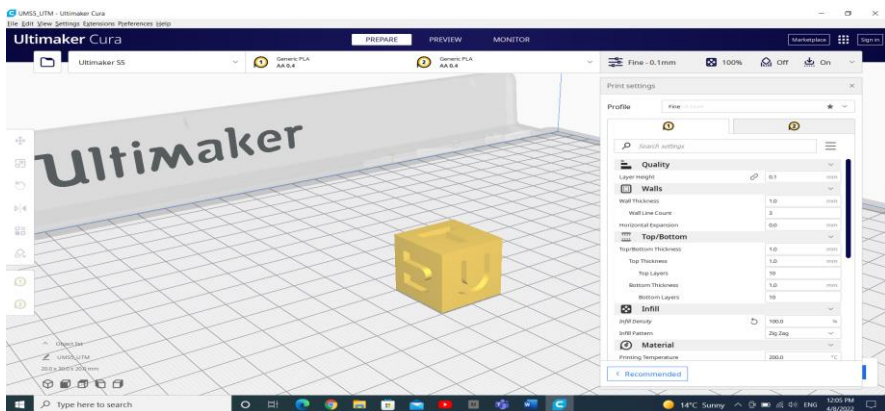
UMSS_UTM - Ultimaker Cura
File Edit View Settings Extensions Preferences Help

Ultimaker Cura
PREPARE PREVIEW MONITOR
Marketplace Sign in

Ultimaker S5
1 Generic PLA AA 0.4
2 Generic PLA AA 0.4
Fine - 0.1mm 100% Off On

Ultimaker

Print settings
Profile Fine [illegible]
1 2
Search settings
Quality
Layer Height 0.1 mm
Walls
Wall Thickness 1.0 mm
Wall Line Count 2
Horizontal Expansion 0.0 mm
Top/Bottom
Top/Bottom Thickness 1.0 mm
Top Thickness 1.0 mm
Top Layers 10
Bottom Thickness 1.0 mm
Bottom Layers 10
Infill
Infill Density 100.0 %
Infill Pattern Zig Zag
Material
Printing Temperature 200.0 °C
< Recommended

Object list
UMSS_UTM
20.0 x 20.0 x 20.0 mm

Type here to search
14°C Sunny ENG 12:05 PM 4/8/2022